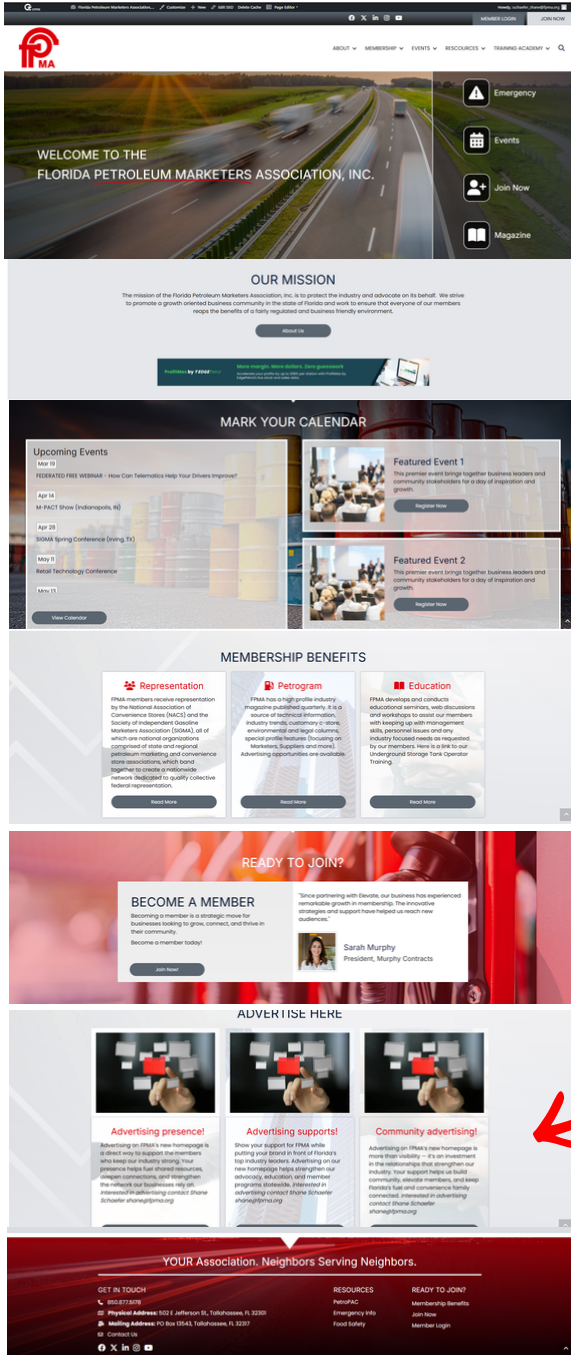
Florida Petroleum Marketers Association... Customize New Edit SEO Delete Cache Page Editor

Howdy, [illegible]

MEMBER LOGIN JOIN NOW

FPMA

ABOUT MEMBERSHIP EVENTS RESOURCES TRAINING ACADEMY

WELCOME TO THE FLORIDA PETROLEUM MARKETERS ASSOCIATION, INC.

Emergency

Events

Join Now

Magazine

OUR MISSION

The mission of the Florida Petroleum Marketers Association, Inc. is to protect the industry and advocate on its behalf. We strive to promote a growth oriented business community in the state of Florida and work to ensure that everyone of our members reaps the benefits of a fairly regulated and business friendly environment.

About Us

More margin. More dollars. Zero guesswork

MARK YOUR CALENDAR

Upcoming Events

Mar 19
FEDERATED FREE WEBINAR - How Can Telematics Help Your Drivers Improve?

Apr 14
M-PACT Show (Indianapolis, IN)

Apr 28
SIGMA Spring Conference (Irving, TX)

May 11
Retail Technology Conference

May 13

View Calendar

Featured Event 1
This premier event brings together business leaders and community stakeholders for a day of inspiration and growth.
Register Now

Featured Event 2
This premier event brings together business leaders and community stakeholders for a day of inspiration and growth.
Register Now

MEMBERSHIP BENEFITS

Representation
FPMA members receive representation by the National Association of Convenience Stores (NACS) and the Society of Independent Gasoline Marketers Association (SIGMA), all of which are national organizations comprised of state and regional petroleum marketing and convenience store associations, which band together to create a nationwide network dedicated to quality collective federal representation.
Read More

Petrogram
FPMA has a high profile industry magazine published quarterly. It is a source of technical information, industry trends, customary c-store, environmental and legal columns, special profile features (focusing on Marketers, Suppliers and more). Advertising opportunities are available
Read More

Education
FPMA develops and conducts educational seminars, web discussions and workshops to assist our members with keeping up with management skills, personnel issues and any industry focused needs as requested by our members. Here is a link to our Underground Storage Tank Operator Training.
Read More

READY TO JOIN?

BECOME A MEMBER
Becoming a member is a strategic move for businesses looking to grow, connect, and thrive in their community.
Become a member today!
Join Now!

"Since partnering with Elevate, our business has experienced remarkable growth in membership. The innovative strategies and support have helped us reach new audiences."
Sarah Murphy
President, Murphy Contracts

ADVERTISE HERE

Advertising presence!
Advertising on FPMA's new homepage is a direct way to support the members who keep our industry strong. Your presence helps fuel shared resources, deepen connections, and strengthen the network our businesses rely on. Interested in advertising contact Shane Schaefer shane@fpma.org

Advertising supports!
Show your support for FPMA while putting your brand in front of Florida's top industry leaders. Advertising on our new homepage helps strengthen our advocacy, education, and member programs statewide. Interested in advertising contact Shane Schaefer shane@fpma.org

Community advertising!
Advertising on FPMA's new homepage is more than visibility — it's an investment in the relationships that strengthen our industry. Your support helps us build community, elevate members, and keep Florida's fuel and convenience family connected. Interested in advertising contact Shane Schaefer shane@fpma.org

YOUR Association. Neighbors Serving Neighbors.

GET IN TOUCH
850.877.5178
Physical Address: 502 E Jefferson St., Tallahassee, FL 32301
Mailing Address: PO Box 13543, Tallahassee, FL 32317
Contact Us

RESOURCES
PetroPAC
Emergency Info
Food Safety

READY TO JOIN?
Membership Benefits
Join Now
Member Login